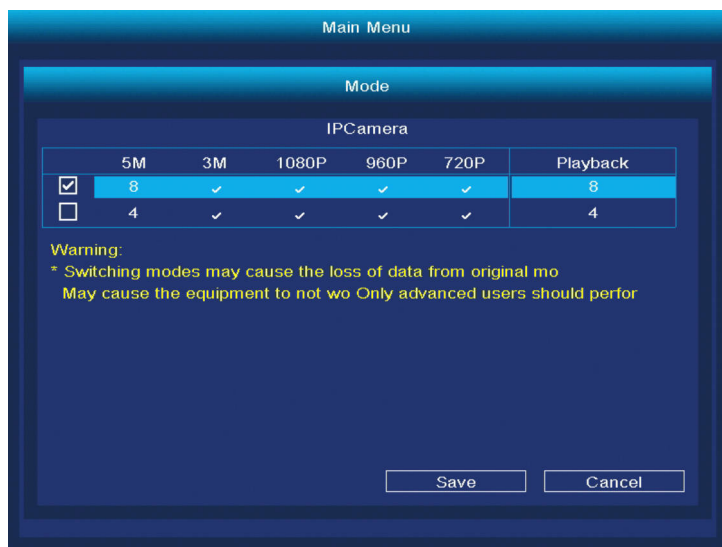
Main Menu

Mode

IPCamera

| | 5M | 3M | 1080P | 960P | 720P | Playback |
|---|---|---|---|---|---|---|
| ☑ | 8 | ✔ | ✔ | ✔ | ✔ | 8 |
| ☐ | 4 | ✔ | ✔ | ✔ | ✔ | 4 |

Warning:
* Switching modes may cause the loss of data from original mo
May cause the equipment to not wo Only advanced users should perfor

Save
Cancel